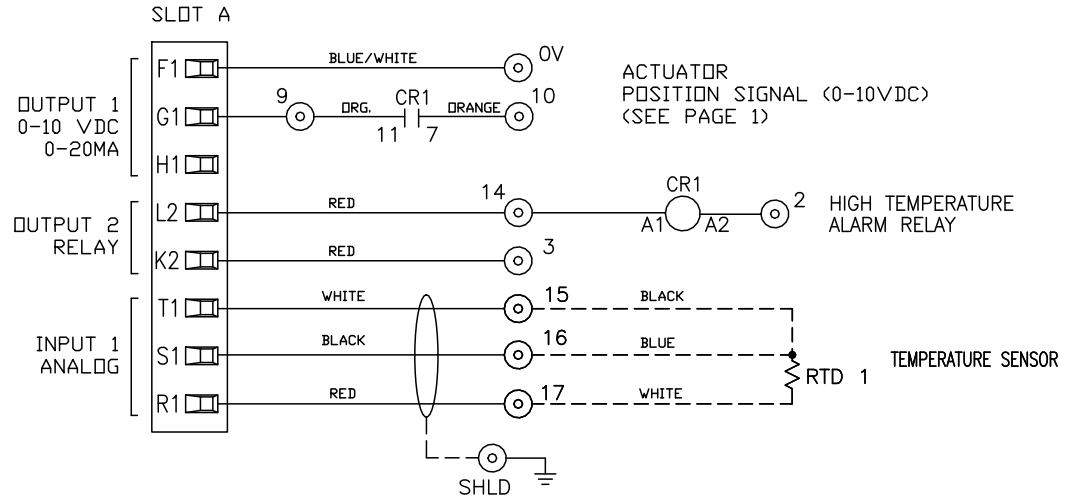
SLOT A

OUTPUT 1
0-10 VDC
0-20MA

OUTPUT 2
RELAY

INPUT 1
ANALOG

F1
G1
H1
L2
K2
T1
S1
R1

BLUE/WHITE
0V

9
ORG.
CR1
11
7
ORANGE
10

ACTUATOR
POSITION SIGNAL (0-10VDC)
(SEE PAGE 1)

RED
14
CR1
A1
A2
2
HIGH TEMPERATURE
ALARM RELAY

RED
3

WHITE
15
BLACK

BLACK
16
BLUE

RTD 1
TEMPERATURE SENSOR

RED
17
WHITE

SHLD